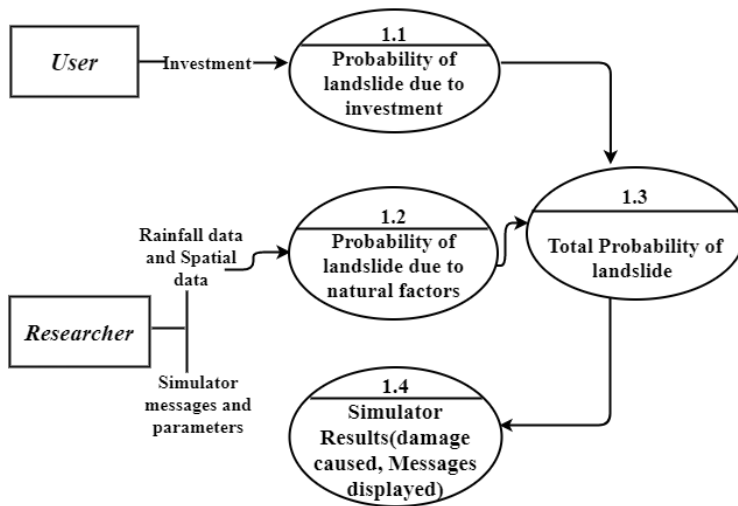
User

Investment

1.1
Probability of landslide due to investment

1.2
Probability of landslide due to natural factors

Rainfall data and Spatial data

Researcher

Simulator messages and parameters

1.3
Total Probability of landslide

1.4
Simulator Results(damage caused, Messages displayed)